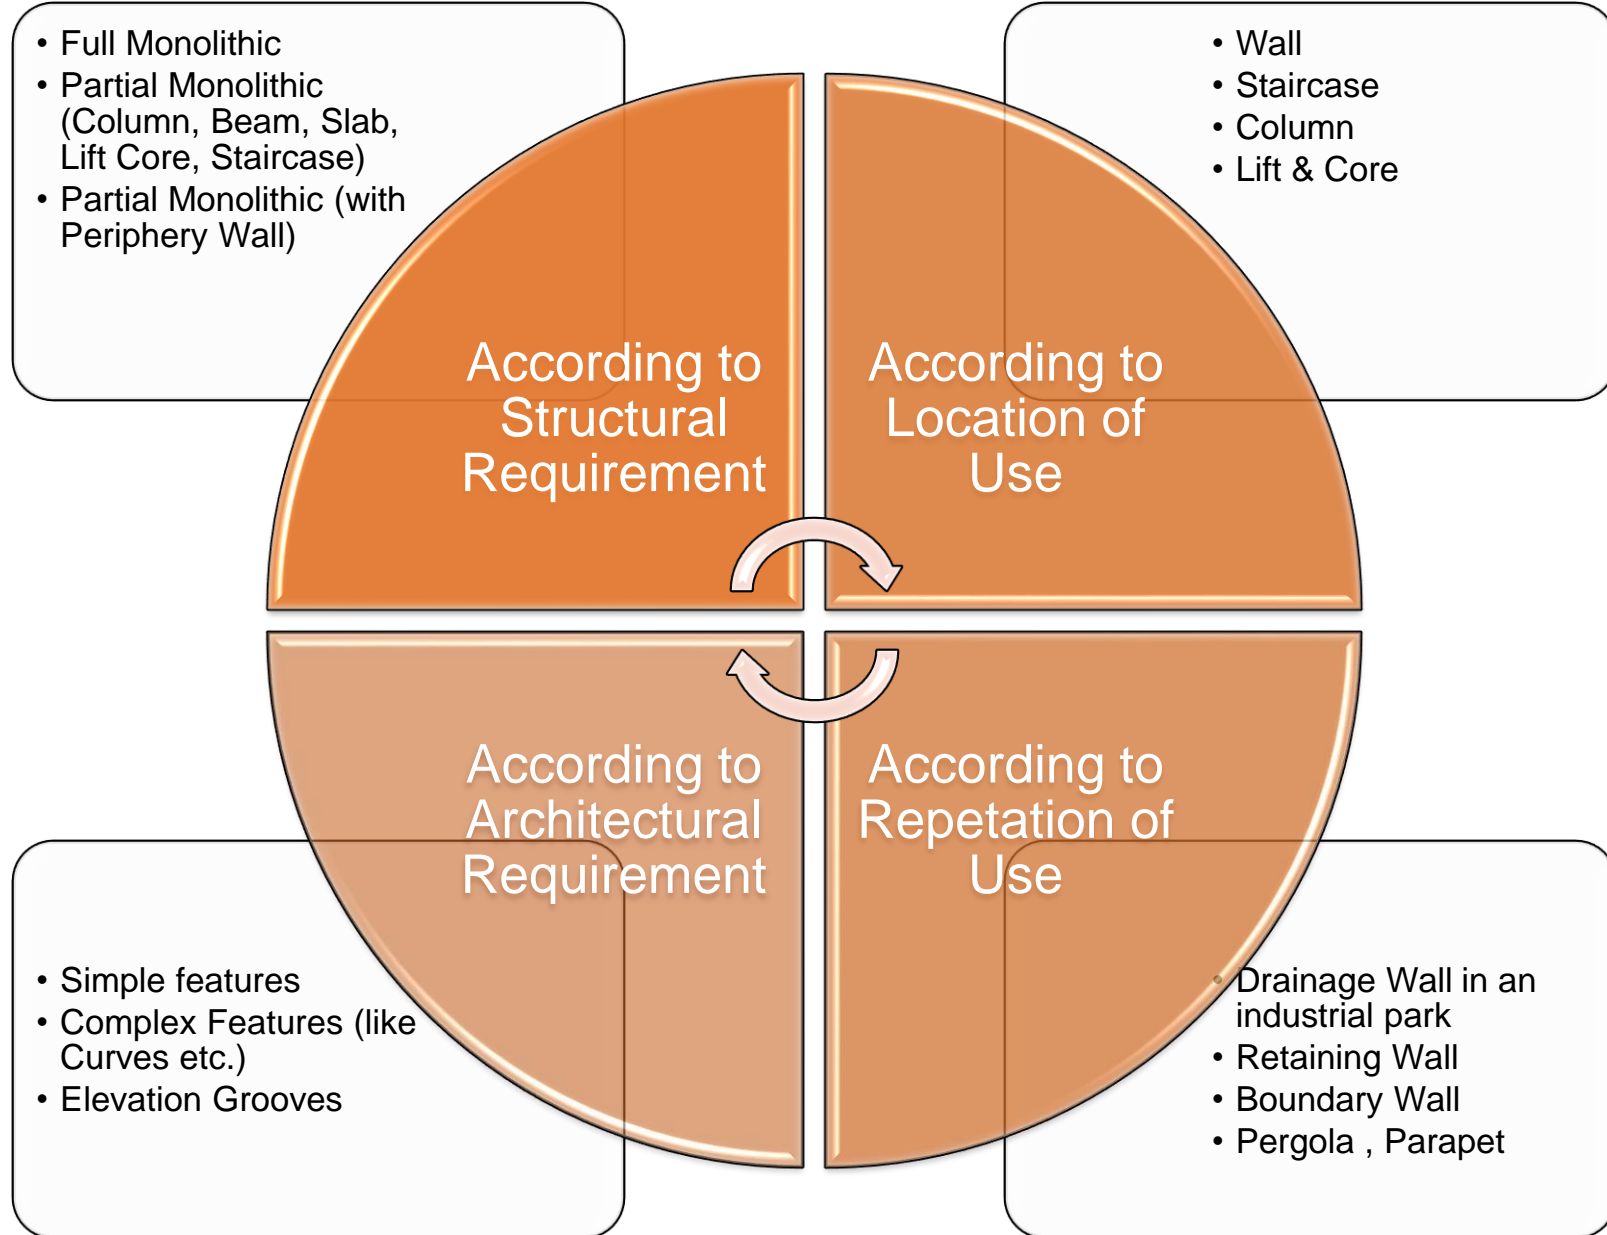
• Full Monolithic
• Partial Monolithic (Column, Beam, Slab, Lift Core, Staircase)
• Partial Monolithic (with Periphery Wall)

According to Structural Requirement

• Wall
• Staircase
• Column
• Lift & Core

According to Location of Use

According to Architectural Requirement

According to Repetation of Use

• Simple features
• Complex Features (like Curves etc.)
• Elevation Grooves

• Drainage Wall in an industrial park
• Retaining Wall
• Boundary Wall
• Pergola , Parapet